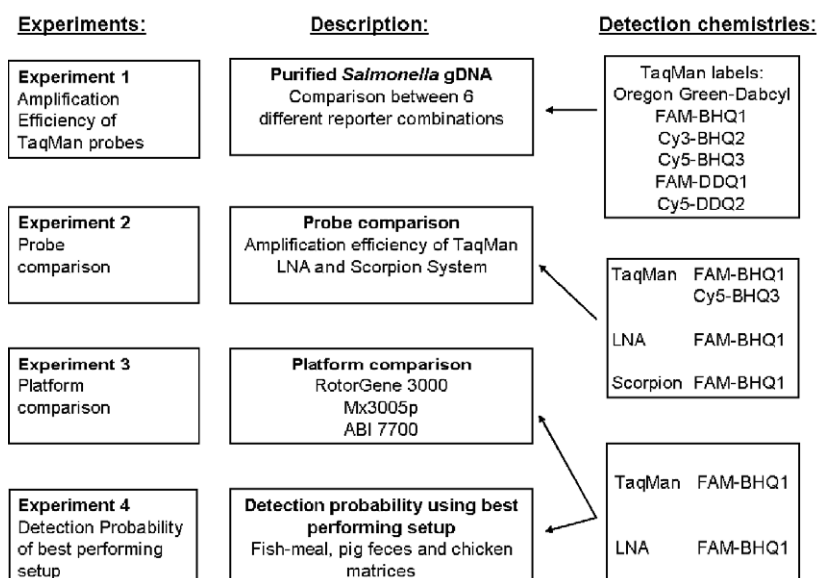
Experiments:

Experiment 1
Amplification Efficiency of TaqMan probes

Experiment 2
Probe comparison

Experiment 3
Platform comparison

Experiment 4
Detection Probability of best performing setup

Description:

Purified *Salmonella* gDNA
Comparison between 6 different reporter combinations

Probe comparison
Amplification efficiency of TaqMan LNA and Scorpion System

Platform comparison
RotorGene 3000
Mx3005p
ABI 7700

Detection probability using best performing setup
Fish-meal, pig feces and chicken matrices

Detection chemistries:

TaqMan labels:
Oregon Green-Dabcyl
FAM-BHQ1
Cy3-BHQ2
Cy5-BHQ3
FAM-DDQ1
Cy5-DDQ2

| | |
|---|---|
| TaqMan | FAM-BHQ1 |
| | Cy5-BHQ3 |
| LNA | FAM-BHQ1 |
| Scorpion | FAM-BHQ1 |

| | |
|---|---|
| TaqMan | FAM-BHQ1 |
| LNA | FAM-BHQ1 |